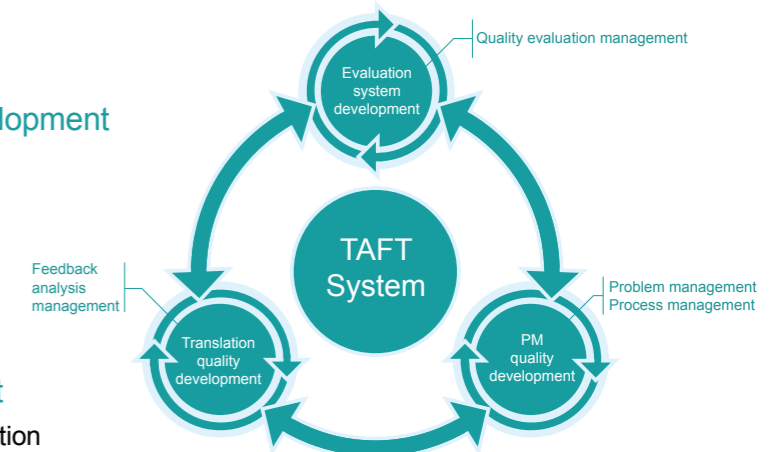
lopment

t

tion

Evaluation system development

Quality evaluation management

TAFT System

Feedback analysis management

Translation quality development

Problem management
Process management

PM quality development